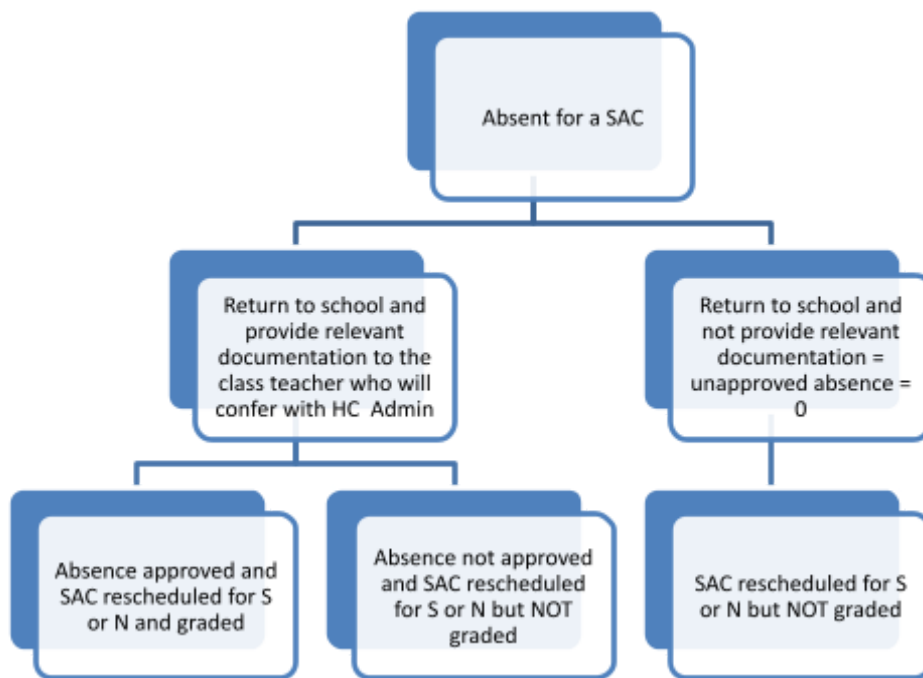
Absent for a SAC

Return to school and provide relevant documentation to the class teacher who will confer with HC Admin

Return to school and not provide relevant documentation = unapproved absence = 0

Absence approved and SAC rescheduled for S or N and graded

Absence not approved and SAC rescheduled for S or N but NOT graded

SAC rescheduled for S or N but NOT graded